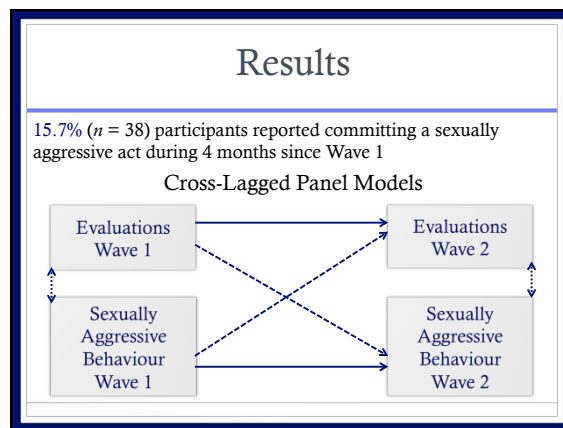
Results

15.7% ($n$ = 38) participants reported committing a sexually aggressive act during 4 months since Wave 1

Cross-Lagged Panel Models

Evaluations Wave 1

Evaluations Wave 2

Sexually Aggressive Behaviour Wave 1

Sexually Aggressive Behaviour Wave 2